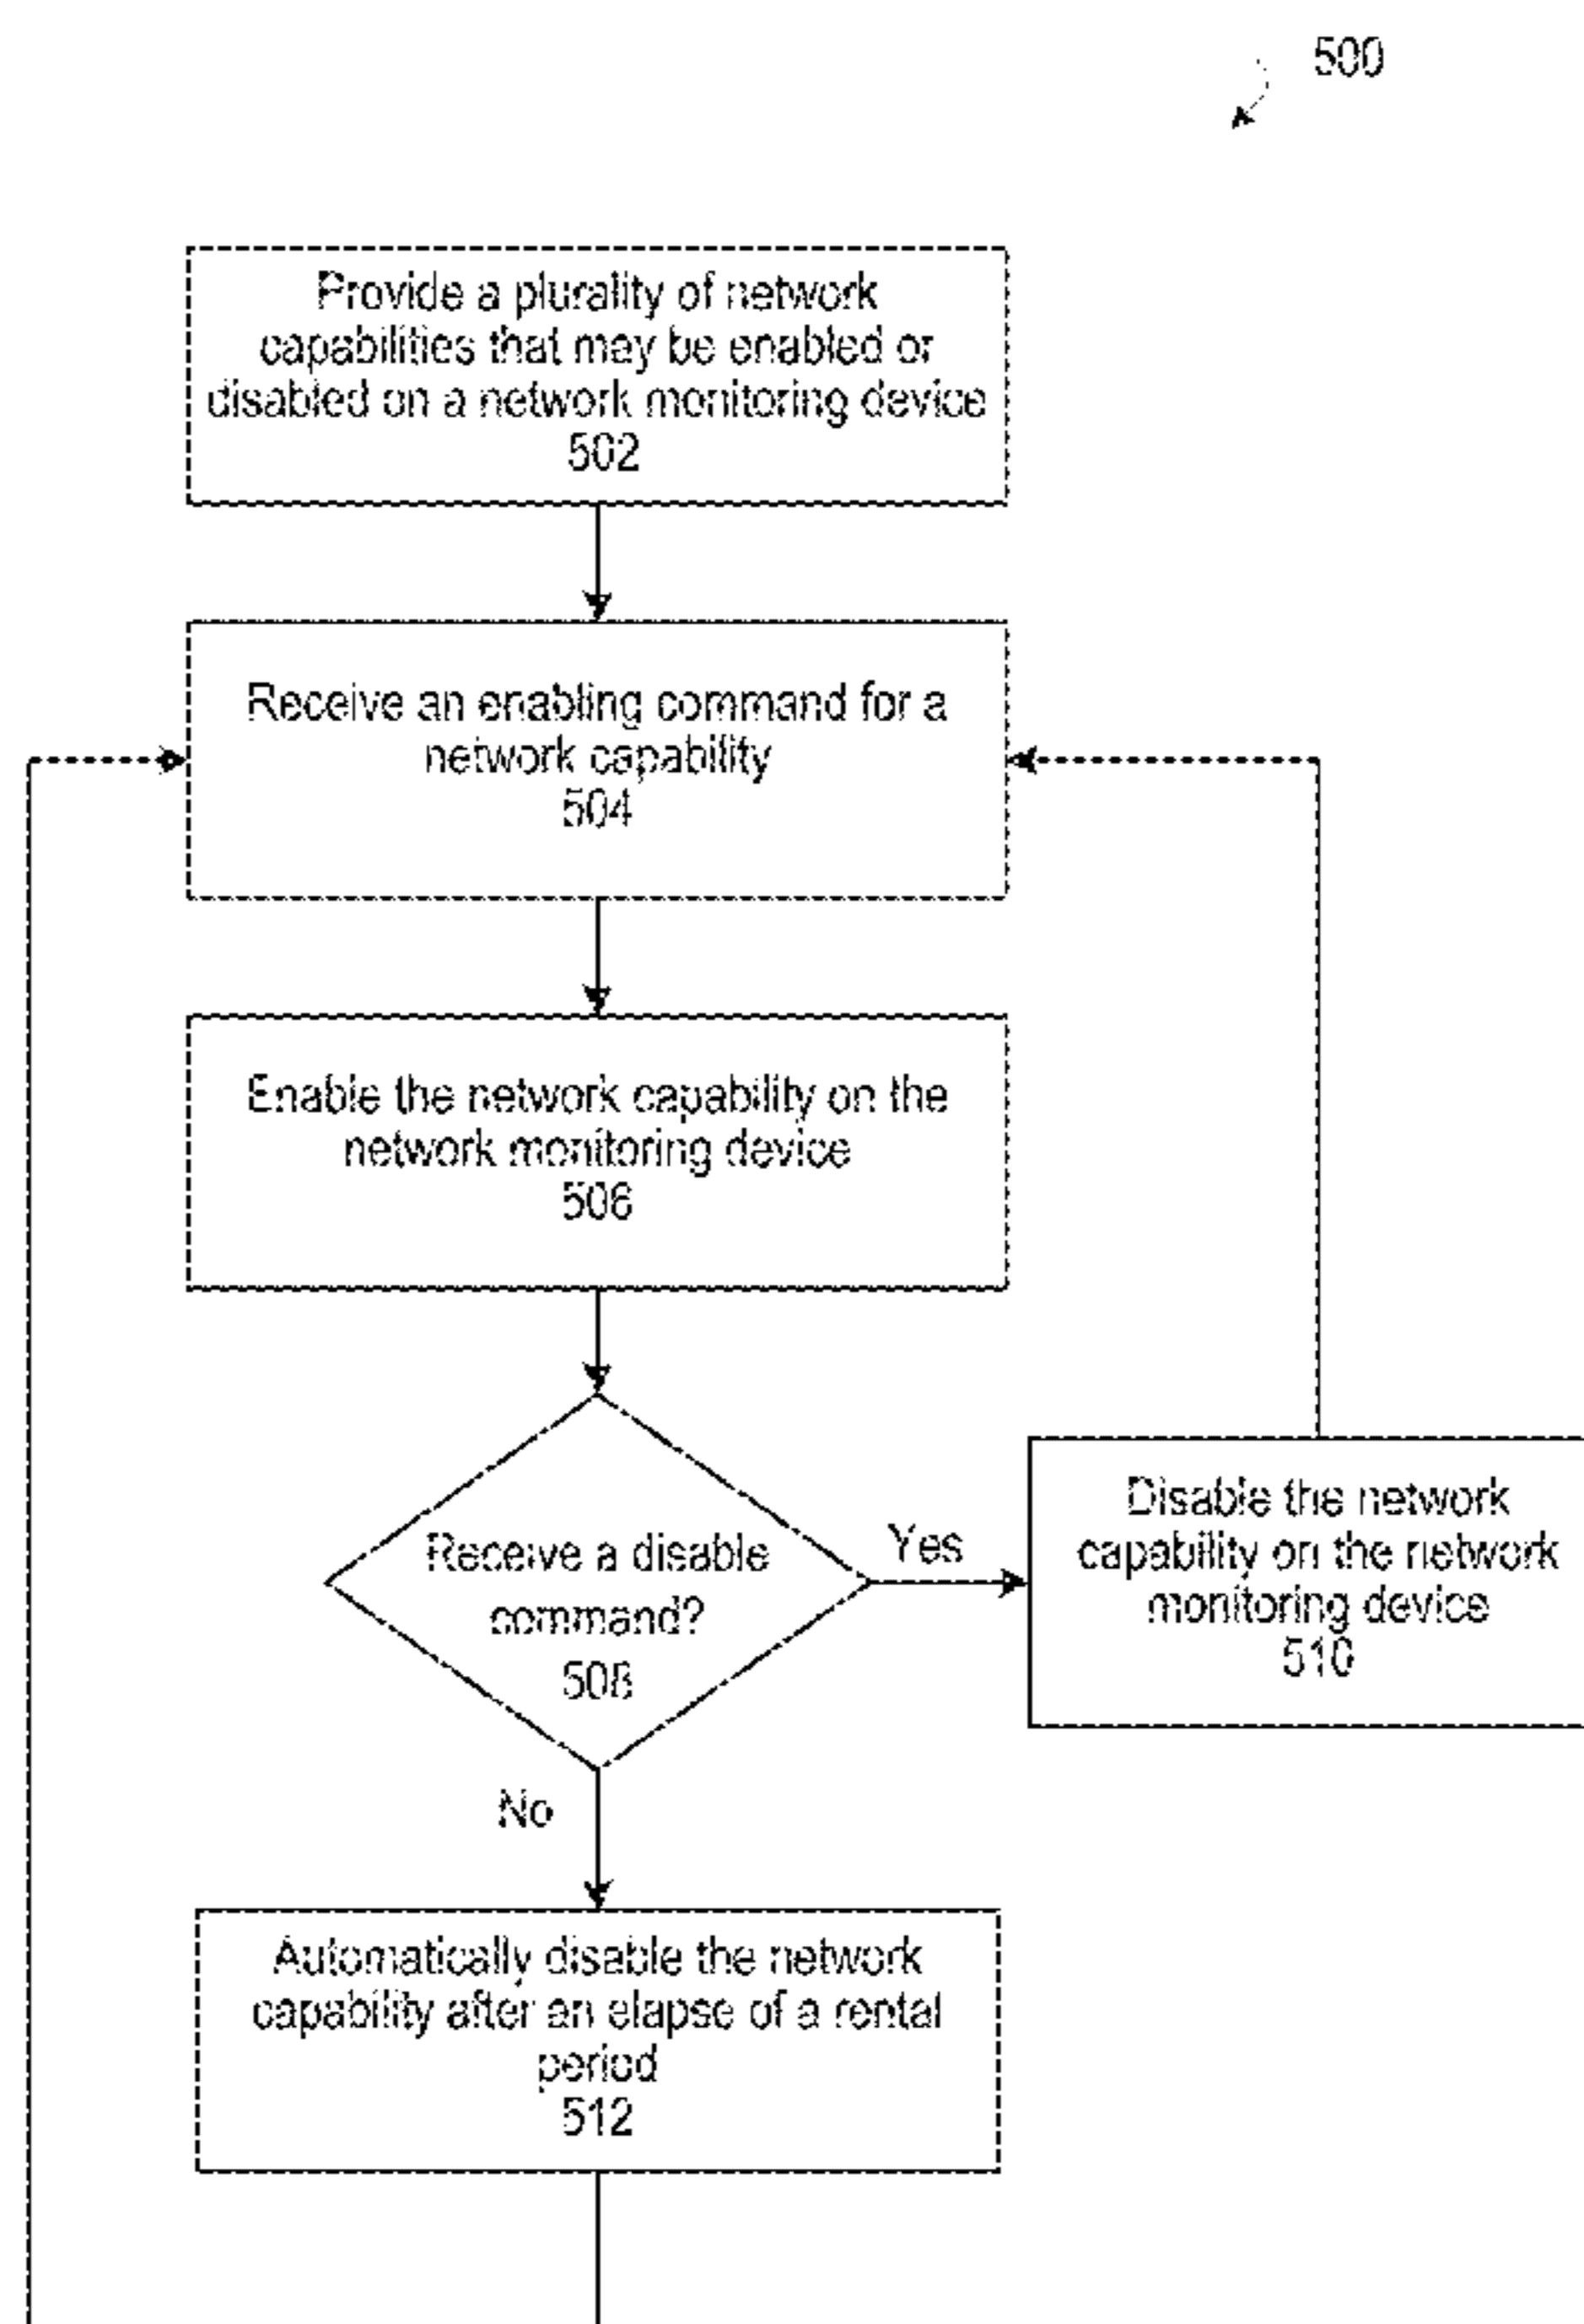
500

Provide a plurality of network capabilities that may be enabled or disabled on a network monitoring device
502

Receive an enabling command for a network capability
504

Enable the network capability on the network monitoring device
506

Receive a disable command?
508

Yes

Disable the network capability on the network monitoring device
510

No

Automatically disable the network capability after an elapse of a rental period
512